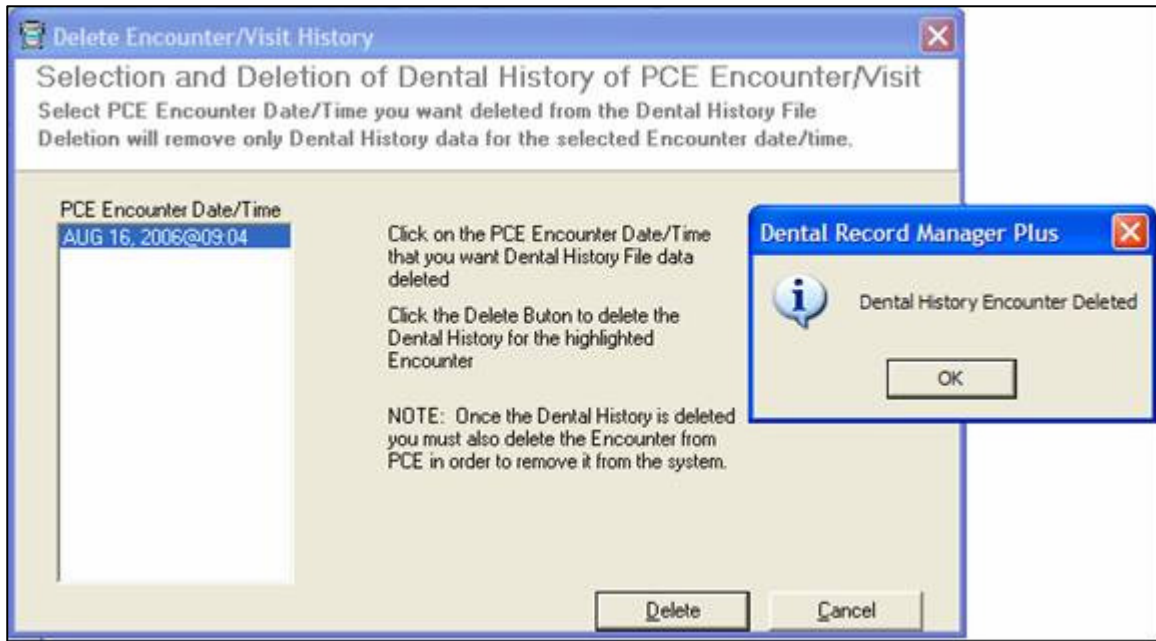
Delete Encounter/Visit History

Selection and Deletion of Dental History of PCE Encounter/Visit

Select PCE Encounter Date/Time you want deleted from the Dental History File
Deletion will remove only Dental History data for the selected Encounter date/time.

PCE Encounter Date/Time

AUG 16, 2006@09:04

Click on the PCE Encounter Date/Time that you want Dental History File data deleted

Click the Delete Buton to delete the Dental History for the highlighted Encounter

NOTE: Once the Dental History is deleted you must also delete the Encounter from PCE in order to remove it from the system.

Dental Record Manager Plus

Dental History Encounter Deleted

OK

Delete

Cancel